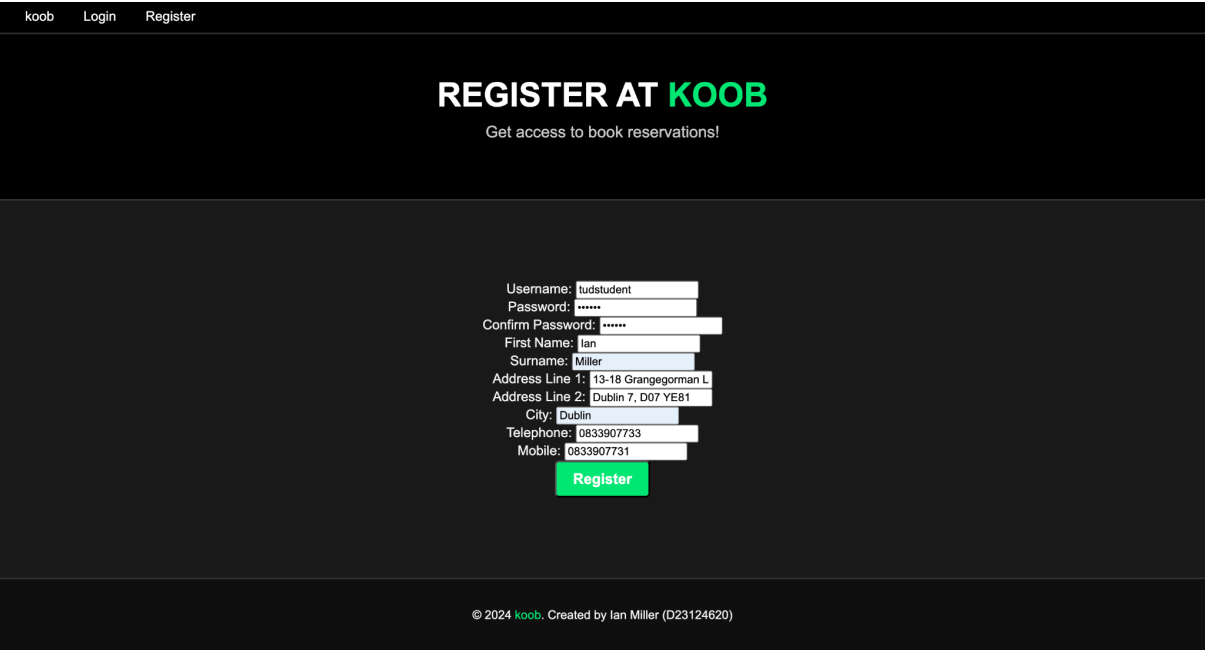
koob Login Register

REGISTER AT KOOB

Get access to book reservations!

Username: tudstudent
Password: ••••••
Confirm Password: ••••••
First Name: Ian
Surname: Miller
Address Line 1: 13-18 Grangegorman L
Address Line 2: Dublin 7, D07 YE81
City: Dublin
Telephone: 0833907733
Mobile: 0833907731

Register

© 2024 koob. Created by Ian Miller (D23124620)